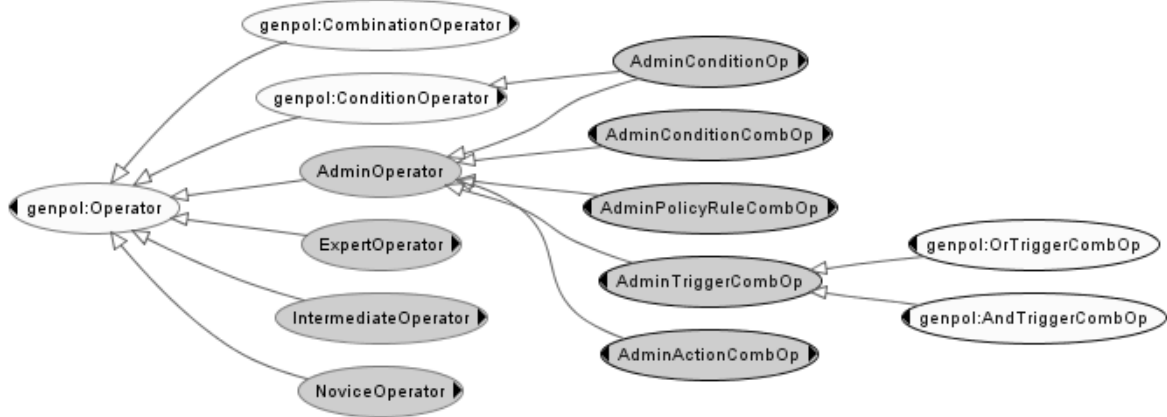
genpol:CombinationOperator
genpol:ConditionOperator
AdminConditionOp
AdminConditionCombOp
AdminOperator
genpol:Operator
AdminPolicyRuleCombOp
ExpertOperator
AdminTriggerCombOp
genpol:OrTriggerCombOp
genpol:AndTriggerCombOp
IntermediateOperator
AdminActionCombOp
NoviceOperator